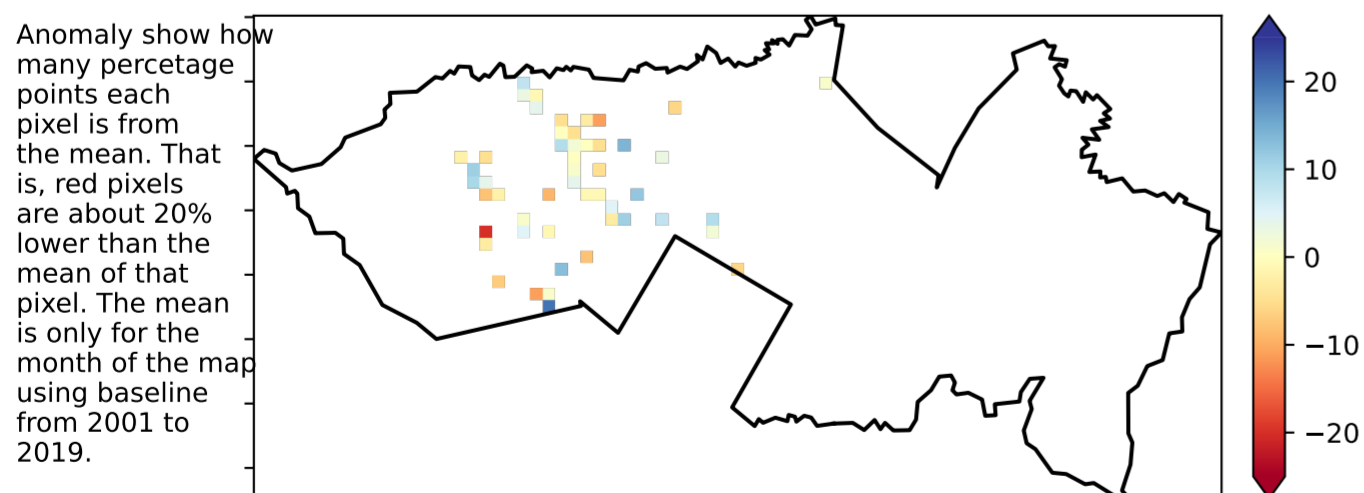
Anomaly show how many percetage points each pixel is from the mean. That is, red pixels are about 20% lower than the mean of that pixel. The mean is only for the month of the map using baseline from 2001 to 2019.

20
10
0
−10
−20